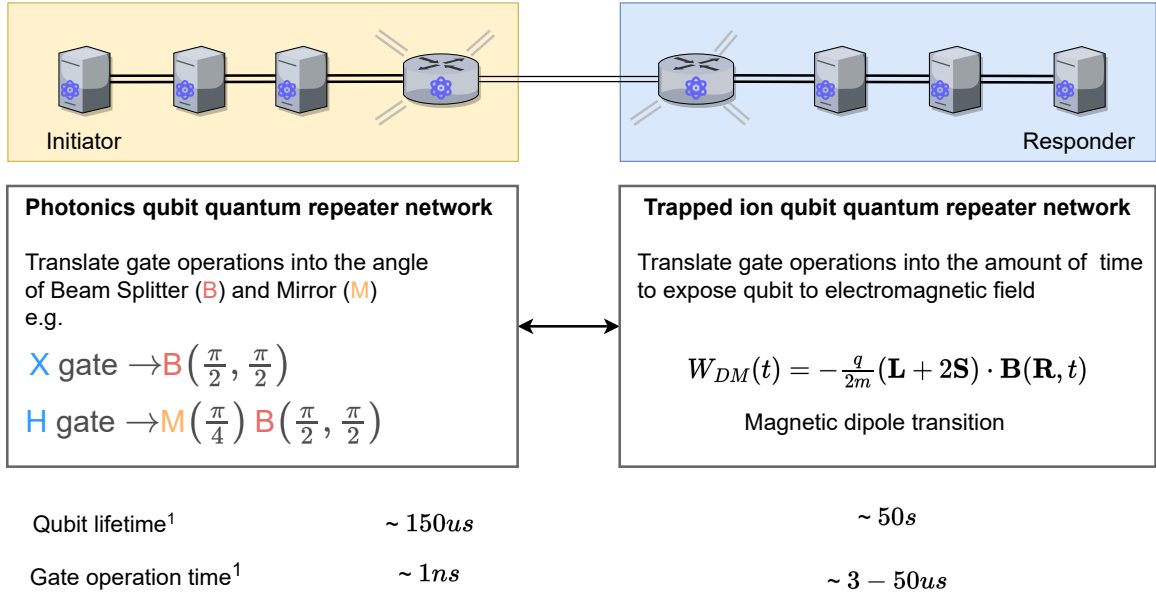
Initiator

Responder

**Photonics qubit quantum repeater network**

Translate gate operations into the angle of Beam Splitter (B) and Mirror (M) e.g.

X gate $\rightarrow B\left(\frac{\pi}{2}, \frac{\pi}{2}\right)$

H gate $\rightarrow M\left(\frac{\pi}{4}\right) B\left(\frac{\pi}{2}, \frac{\pi}{2}\right)$

**Trapped ion qubit quantum repeater network**

Translate gate operations into the amount of time to expose qubit to electromagnetic field

$W_{DM}(t) = -\frac{q}{2m}(\mathbf{L} + 2\mathbf{S}) \cdot \mathbf{B}(\mathbf{R}, t)$

Magnetic dipole transition

| | | |
|---|---|---|
| Qubit lifetime$^1$ | ~ $150us$ | ~ $50s$ |
| Gate operation time$^1$ | ~ $1ns$ | ~ $3 - 50us$ |